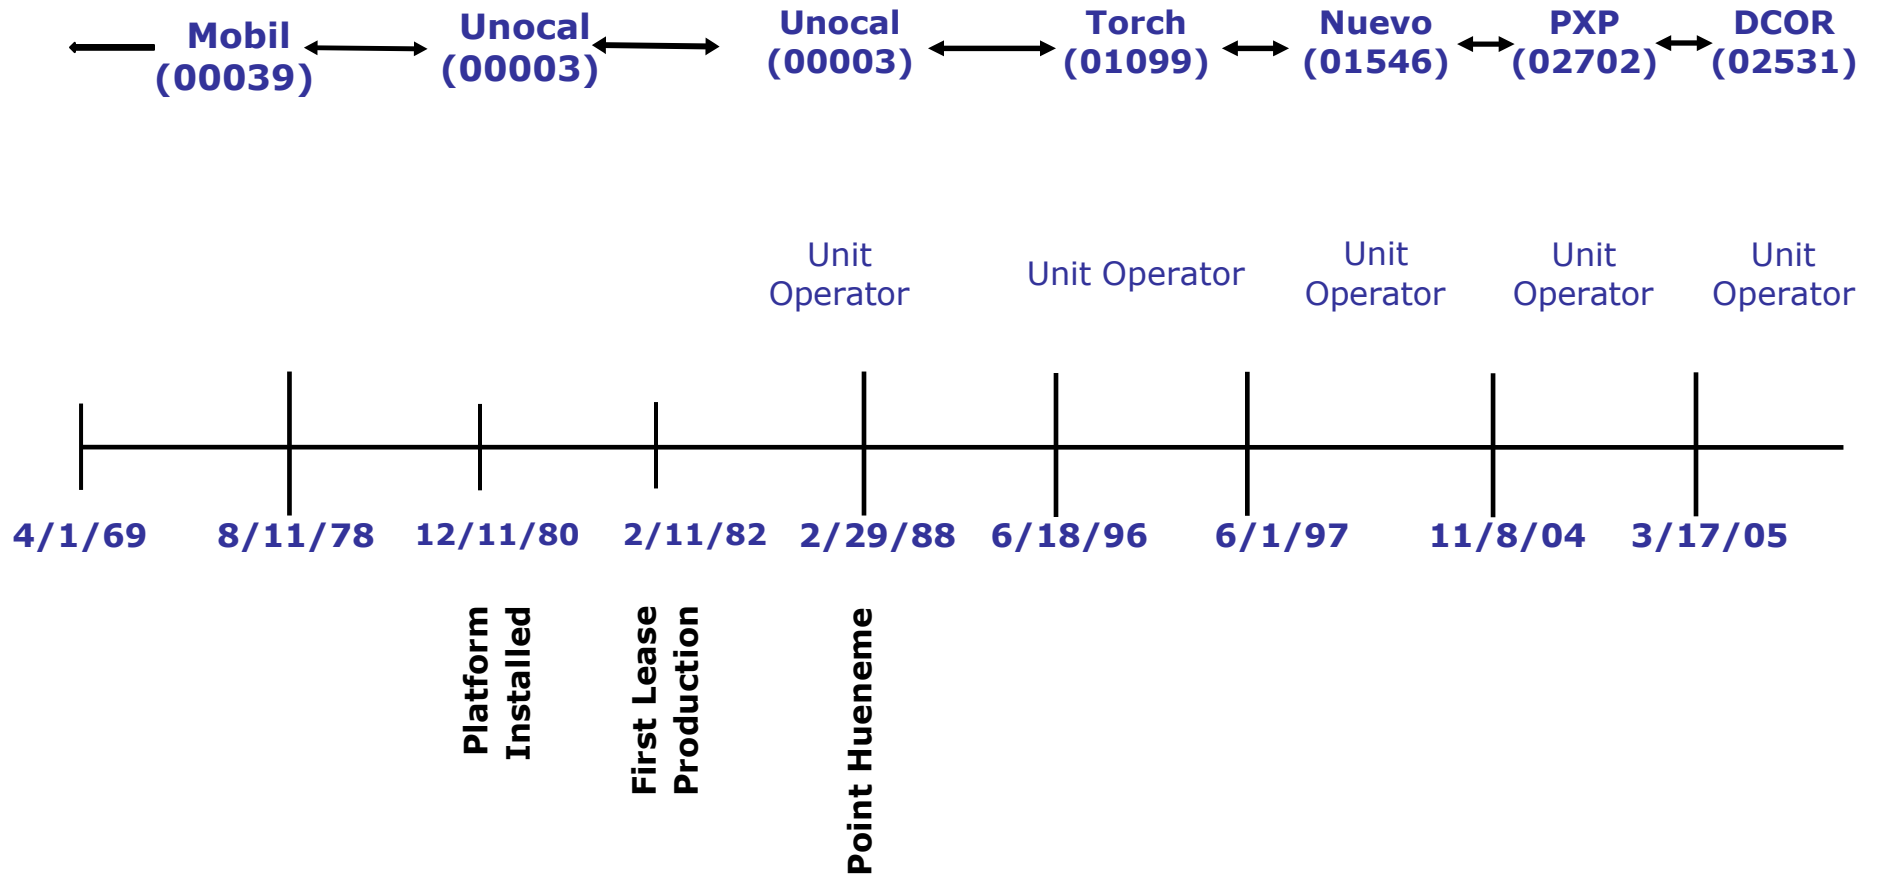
Mobil (00039)

Unocal (00003)

Unocal (00003)

Torch (01099)

Nuevo (01546)

PXP (02702)

DCOR (02531)

Unit Operator

Unit Operator

Unit Operator

Unit Operator

Unit Operator

4/1/69

8/11/78

12/11/80

2/11/82

2/29/88

6/18/96

6/1/97

11/8/04

3/17/05

Platform Installed

First Lease Production

Point Hueneme